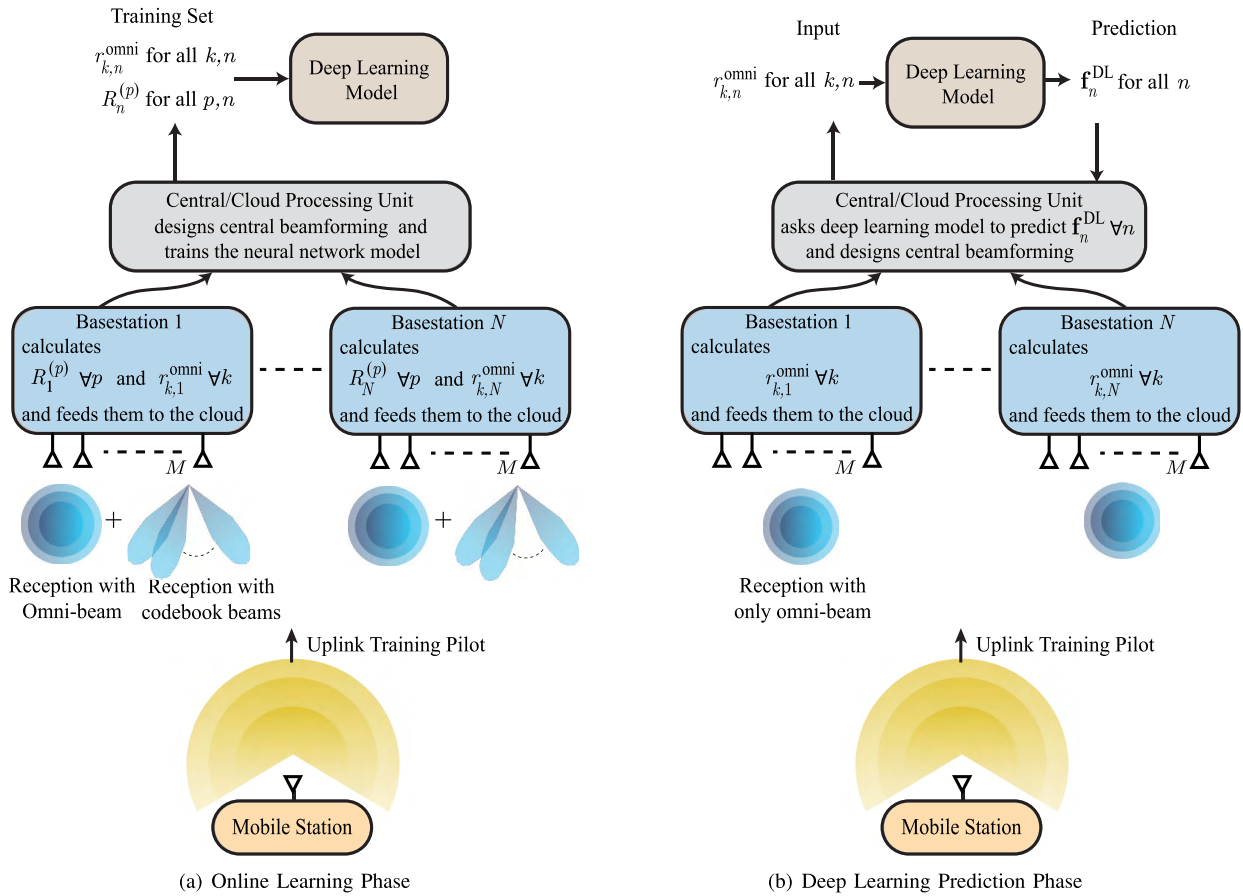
Training Set

$r_{k,n}^{\text{omni}}$ for all $k, n$
$R_n^{(p)}$ for all $p, n$

Deep Learning Model

Central/Cloud Processing Unit designs central beamforming and trains the neural network model

Basestation 1 calculates $R_1^{(p)}$ $\forall p$ and $r_{k,1}^{\text{omni}}$ $\forall k$ and feeds them to the cloud

Basestation $N$ calculates $R_N^{(p)}$ $\forall p$ and $r_{k,N}^{\text{omni}}$ $\forall k$ and feeds them to the cloud

$M$

$M$

+

+

Reception with Omni-beam

Reception with codebook beams

Uplink Training Pilot

Mobile Station

(a) Online Learning Phase

Input

Prediction

$r_{k,n}^{\text{omni}}$ for all $k, n$

Deep Learning Model

$\mathbf{f}_n^{\text{DL}}$ for all $n$

Central/Cloud Processing Unit asks deep learning model to predict $\mathbf{f}_n^{\text{DL}}$ $\forall n$ and designs central beamforming

Basestation 1 calculates $r_{k,1}^{\text{omni}}$ $\forall k$ and feeds them to the cloud

Basestation $N$ calculates $r_{k,N}^{\text{omni}}$ $\forall k$ and feeds them to the cloud

$M$

$M$

Reception with only omni-beam

Uplink Training Pilot

Mobile Station

(b) Deep Learning Prediction Phase